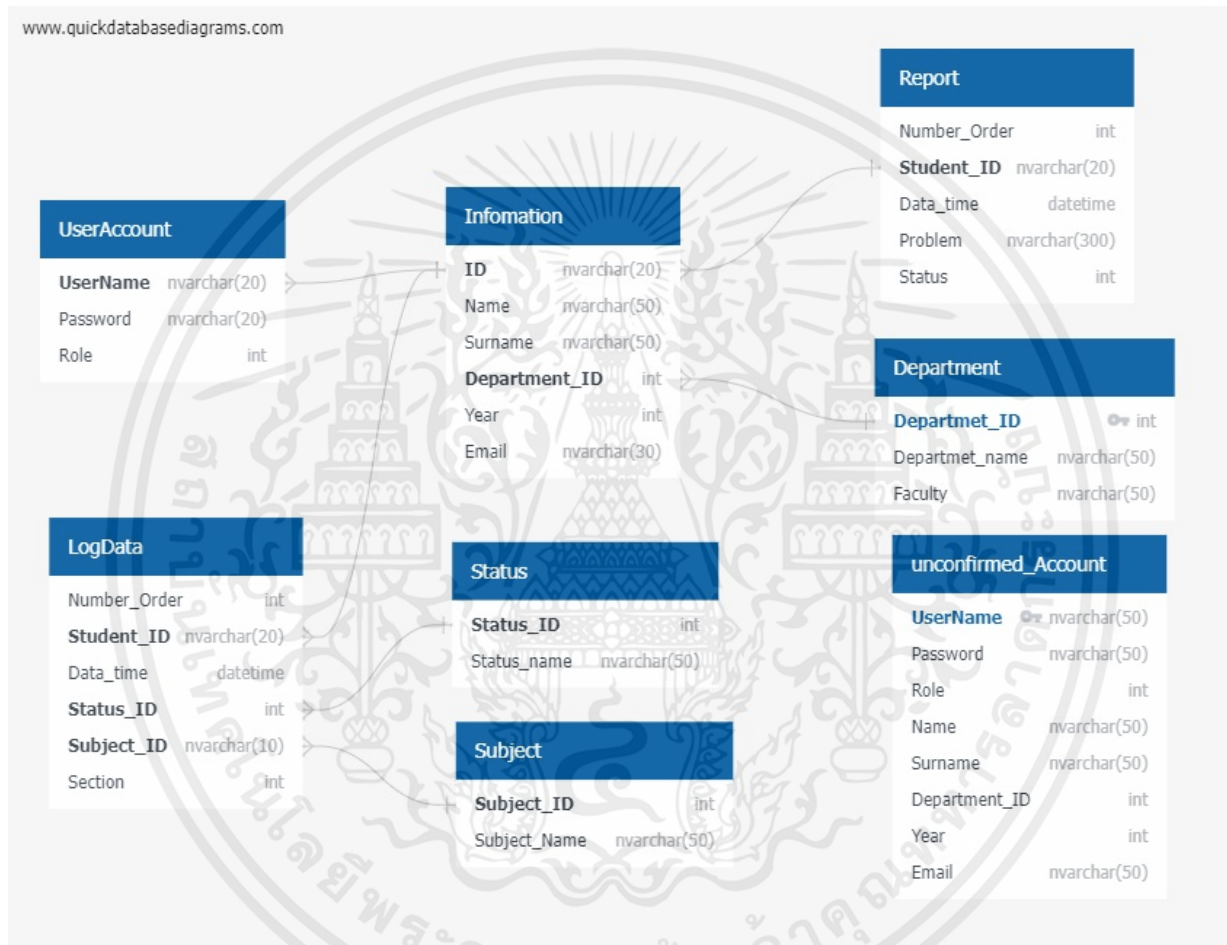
www.quickdatabasediagrams.com

Report

| | |
|---|---|
| Number_Order | int |
| Student_ID | nvarchar(20) |
| Data_time | datetime |
| Problem | nvarchar(300) |
| Status | int |

UserAccount

| | |
|---|---|
| UserName | nvarchar(20) |
| Password | nvarchar(20) |
| Role | int |

Infomation

| | |
|---|---|
| ID | nvarchar(20) |
| Name | nvarchar(50) |
| Surname | nvarchar(50) |
| Department_ID | int |
| Year | int |
| Email | nvarchar(30) |

Department

| | |
|---|---|
| Departmet_ID | int |
| Departmet_name | nvarchar(50) |
| Faculty | nvarchar(50) |

LogData

| | |
|---|---|
| Number_Order | int |
| Student_ID | nvarchar(20) |
| Data_time | datetime |
| Status_ID | int |
| Subject_ID | nvarchar(10) |
| Section | int |

Status

| | |
|---|---|
| Status_ID | int |
| Status_name | nvarchar(50) |

unconfirmed_Account

| | |
|---|---|
| UserName | nvarchar(50) |
| Password | nvarchar(50) |
| Role | int |
| Name | nvarchar(50) |
| Surname | nvarchar(50) |
| Department_ID | int |
| Year | int |
| Email | nvarchar(50) |

Subject

| | |
|---|---|
| Subject_ID | int |
| Subject_Name | nvarchar(50) |